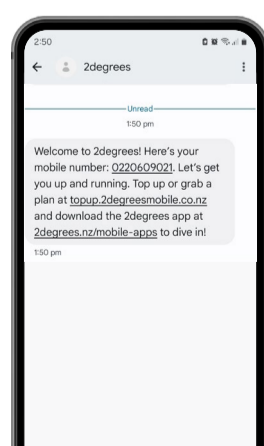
2:50

2degrees

Unread

1:50 pm

Welcome to 2degrees! Here's your mobile number: 0220609021. Let's get you up and running. Top up or grab a plan at topup.2degreesmobile.co.nz and download the 2degrees app at 2degrees.nz/mobile-apps to dive in!

1:50 pm